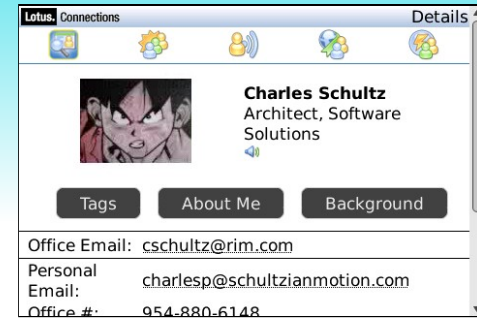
Lotus. Connections

Details

Charles Schultz
Architect, Software Solutions

Tags
About Me
Background

| Office Email: | cschultz@rim.com |
|---|---|
| Personal Email: | charlesp@schultzianmotion.com |
| Office #: | 954-880-6148 |